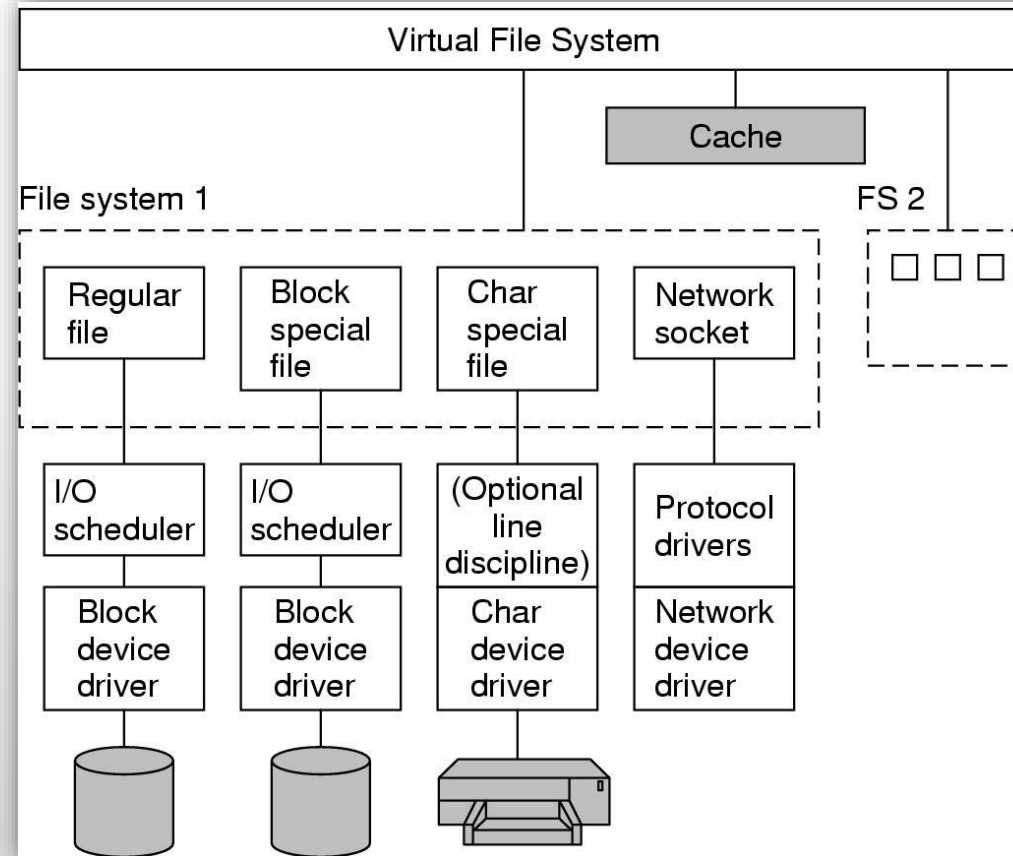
Virtual File System

Cache

File system 1

FS 2

Regular file

Block special file

Char special file

Network socket

I/O scheduler

I/O scheduler

(Optional line discipline)

Protocol drivers

Block device driver

Block device driver

Char device driver

Network device driver